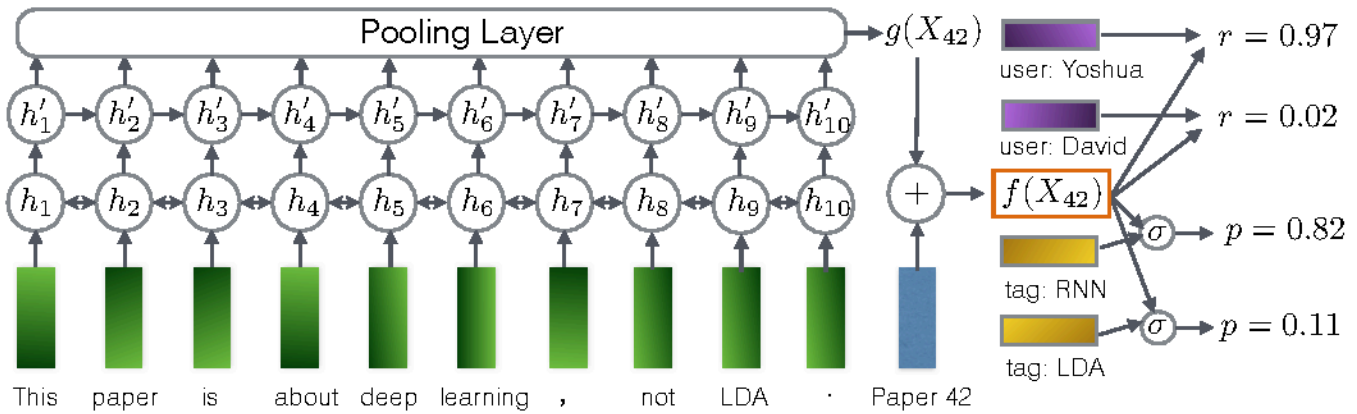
Pooling Layer

$g(X_{42})$

$h'_1$ $h'_2$ $h'_3$ $h'_4$ $h'_5$ $h'_6$ $h'_7$ $h'_8$ $h'_9$ $h'_{10}$

$h_1$ $h_2$ $h_3$ $h_4$ $h_5$ $h_6$ $h_7$ $h_8$ $h_9$ $h_{10}$

$+$

This paper is about deep learning , not LDA . Paper 42

user: Yoshua

$r = 0.97$

user: David

$r = 0.02$

$f(X_{42})$

$\sigma$

$p = 0.82$

tag: RNN

$\sigma$

$p = 0.11$

tag: LDA